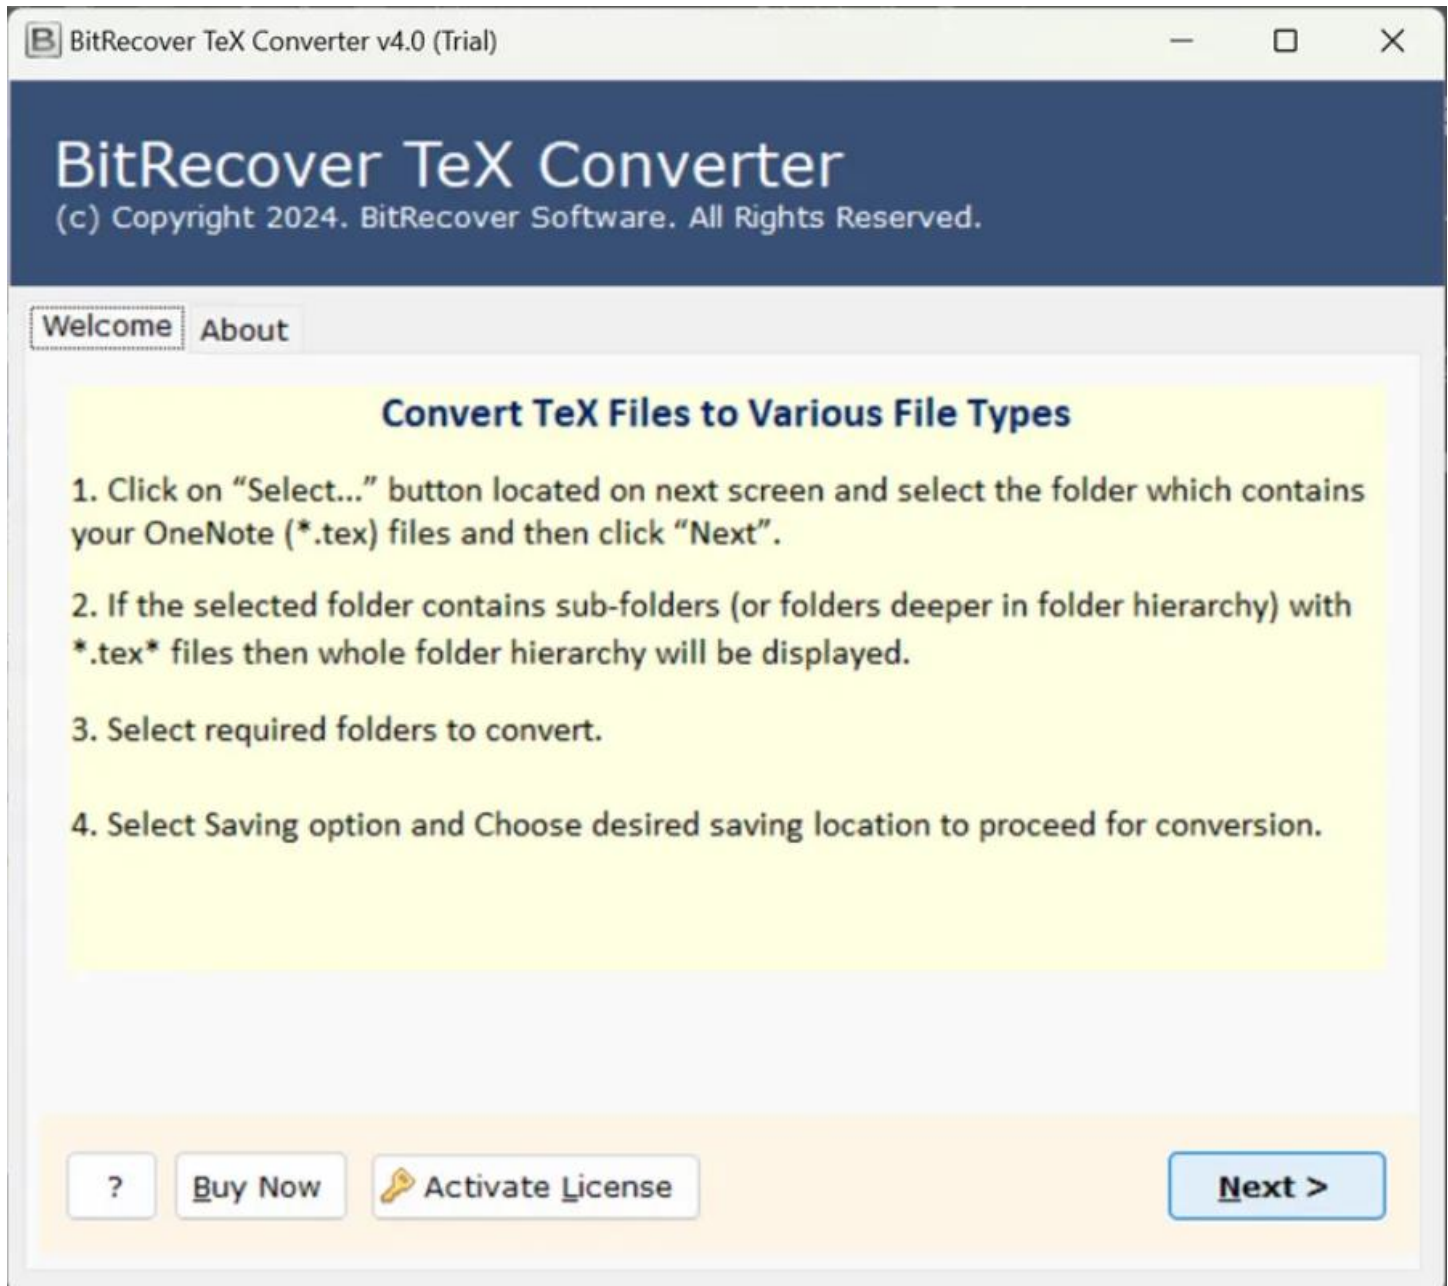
B BitRecover TeX Converter v4.0 (Trial)

BitRecover TeX Converter
(c) Copyright 2024. BitRecover Software. All Rights Reserved.

Welcome About

Convert TeX Files to Various File Types

1. Click on “Select...” button located on next screen and select the folder which contains your OneNote (*.tex) files and then click “Next”.

2. If the selected folder contains sub-folders (or folders deeper in folder hierarchy) with *.tex* files then whole folder hierarchy will be displayed.

3. Select required folders to convert.

4. Select Saving option and Choose desired saving location to proceed for conversion.

? Buy Now Activate License Next >